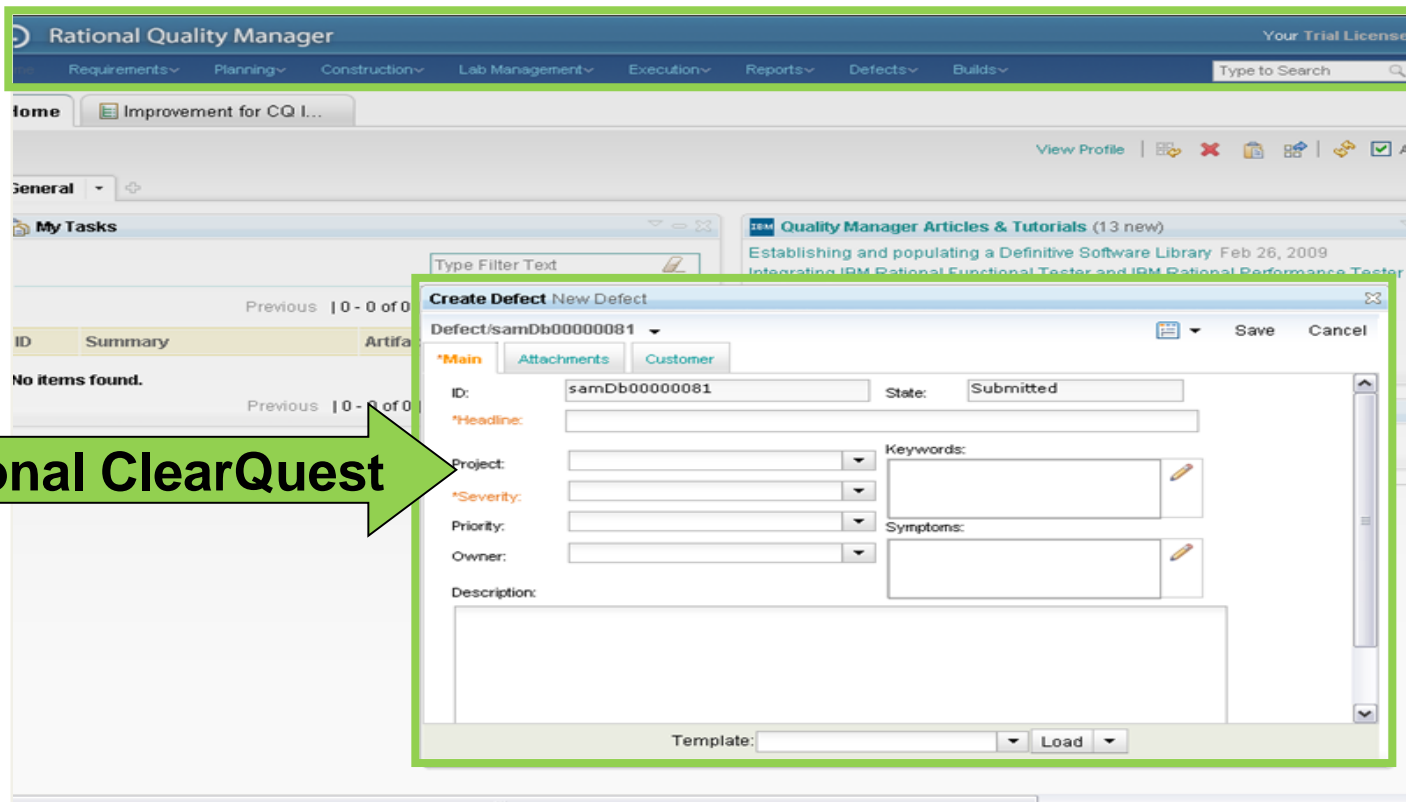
Rational Quality Manager

Your Trial License

Requirements Planning Construction Lab Management Execution Reports Defects Builds

Type to Search

Home

Improvement for CQ I...

View Profile

General

My Tasks

Type Filter Text

Previous | 0 - 0 of 0

ID Summary Artifa

No items found.

Previous | 0 - 0 of 0

Quality Manager Articles & Tutorials (13 new)

Establishing and populating a Definitive Software Library Feb 26, 2009

Integrating IBM Rational Functional Tester and IBM Rational Performance Tester

onal ClearQuest

Create Defect New Defect

Defect/samDb00000081

Save Cancel

*Main Attachments Customer

ID: samDb00000081

State: Submitted

*Headline:

Project:

Keywords:

*Severity:

Priority:

Symptoms:

Owner:

Description:

Template: Load